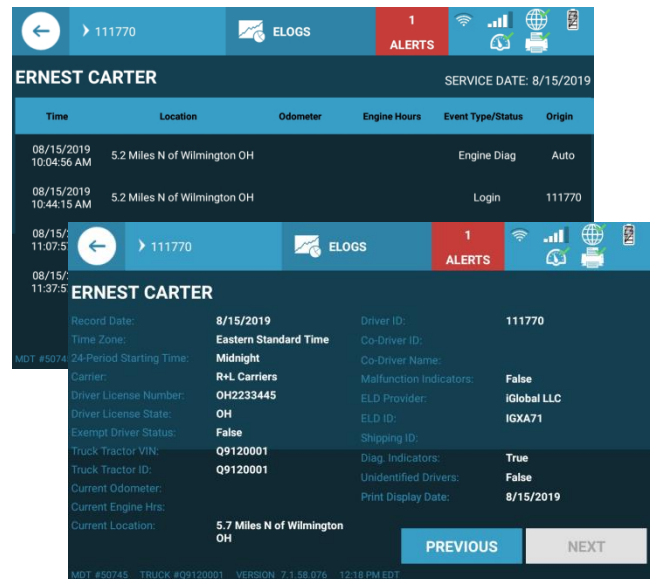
111770

ELOGS

1
ALERTS

ERNEST CARTER

SERVICE DATE: 8/15/2019

| Time | Location | Odometer | Engine Hours | Event Type/Status | Origin |
|---|---|---|---|---|---|
| 08/15/2019 10:04:56 AM | 5.2 Miles N of Wilmington OH | | | Engine Diag | Auto |
| 08/15/2019 10:44:15 AM | 5.2 Miles N of Wilmington OH | | | Login | 111770 |
| 08/15/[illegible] 11:07:5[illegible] | | | | | |
| 08/15/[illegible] 11:37:5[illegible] | | | | | |

MDT #5074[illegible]

111770

ELOGS

1
ALERTS

ERNEST CARTER

Record Date: 8/15/2019
Time Zone: Eastern Standard Time
24-Period Starting Time: Midnight
Carrier: R+L Carriers
Driver License Number: OH2233445
Driver License State: OH
Exempt Driver Status: False
Truck Tractor VIN: Q9120001
Truck Tractor ID: Q9120001
Current Odometer:
Current Engine Hrs:
Current Location: 5.7 Miles N of Wilmington OH

Driver ID: 111770
Co-Driver ID:
Co-Driver Name:
Malfunction Indicators: False
ELD Provider: iGlobal LLC
ELD ID: IGXA71
Shipping ID:
Diag. Indicators: True
Unidentified Drivers: False
Print Display Date: 8/15/2019

PREVIOUS
NEXT

MDT #50745 TRUCK #Q9120001 VERSION 7.1.58.076 12:18 PM EDT